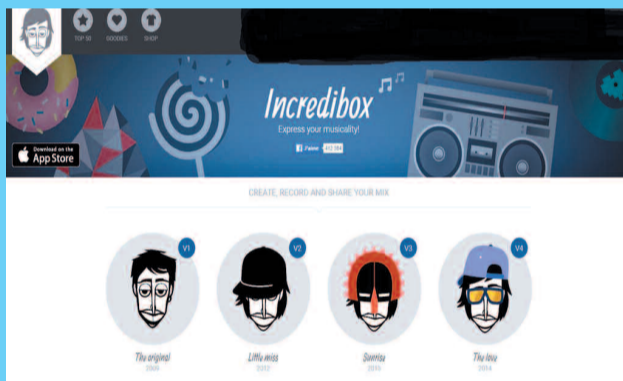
TOP 50 GOODIES SHOP

Download on the App Store

Incredibox

Express your musicality!

Follow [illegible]

CREATE, RECORD AND SHARE YOUR MIX

V1 V2 V3 V4

The original 2009

Little miss 2012

Sunrise 2013

The love 2014